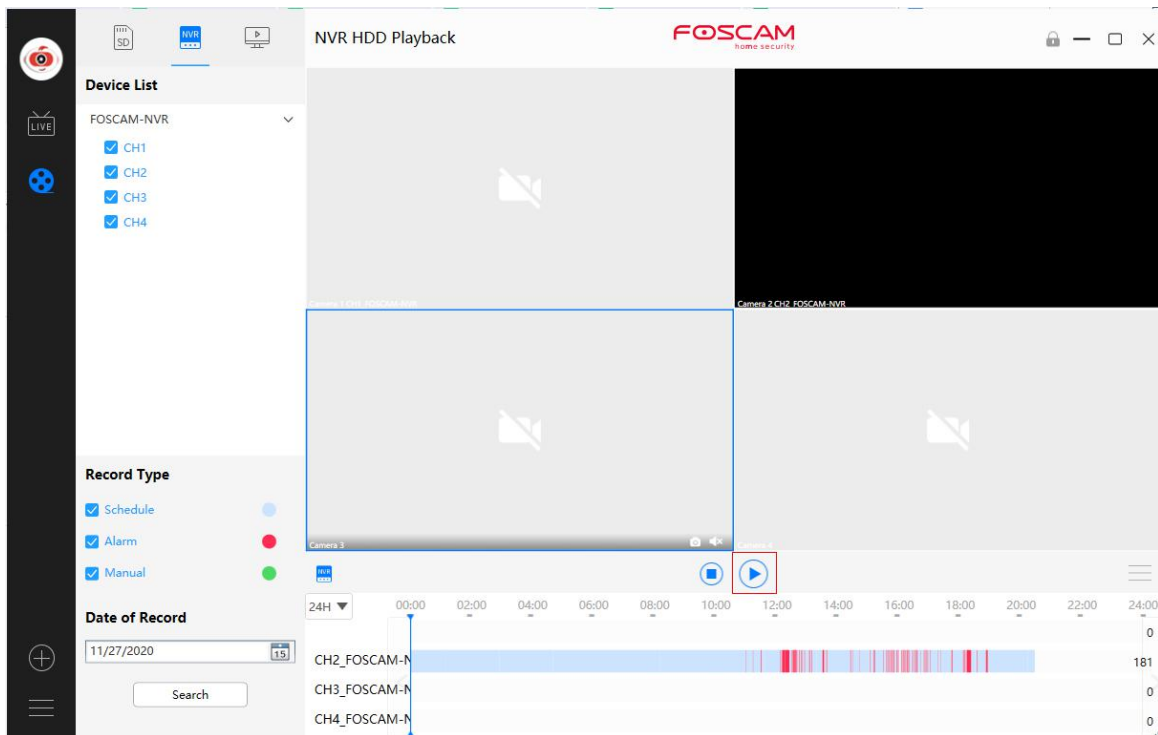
LIVE

SD NVR

Device List

FOSCAM-NVR

CH1
CH2
CH3
CH4

Record Type

Schedule
Alarm
Manual

Date of Record

11/27/2020 15

Search

NVR HDD Playback

FOSCAM
home security

Camera 1 CH1_FOSCAM-NVR

Camera 2 CH2_FOSCAM-NVR

Camera 3

Camera 4

NVR

24H

00:00 02:00 04:00 06:00 08:00 10:00 12:00 14:00 16:00 18:00 20:00 22:00 24:00

0

CH2_FOSCAM-N 181

CH3_FOSCAM-N 0

CH4_FOSCAM-N 0